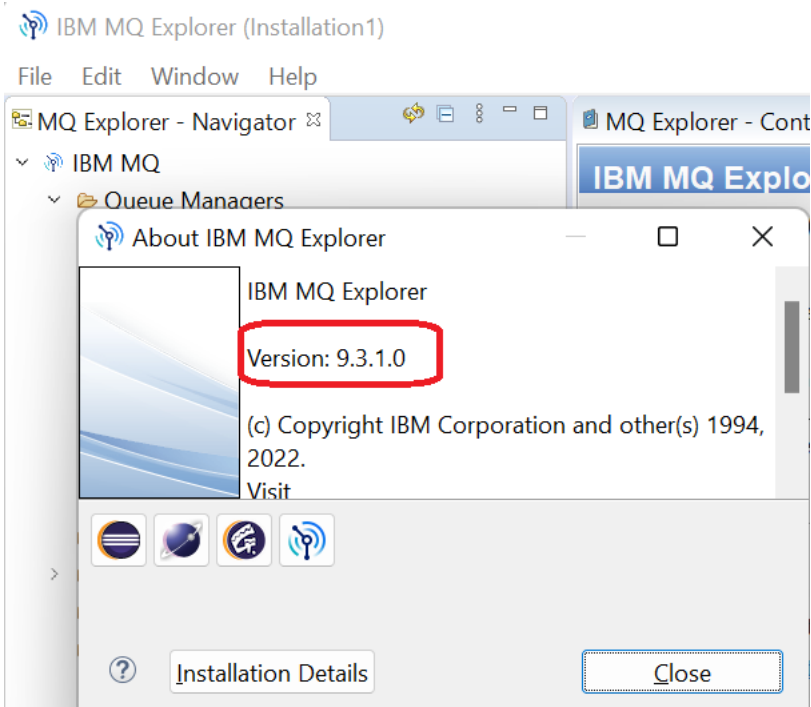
IBM MQ Explorer (Installation1)

File Edit Window Help

MQ Explorer - Navigator

IBM MQ

Queue Managers

MQ Explorer - Cont

IBM MQ Explo

About IBM MQ Explorer

IBM MQ Explorer

Version: 9.3.1.0

(c) Copyright IBM Corporation and other(s) 1994, 2022.

Visit

Installation Details

Close